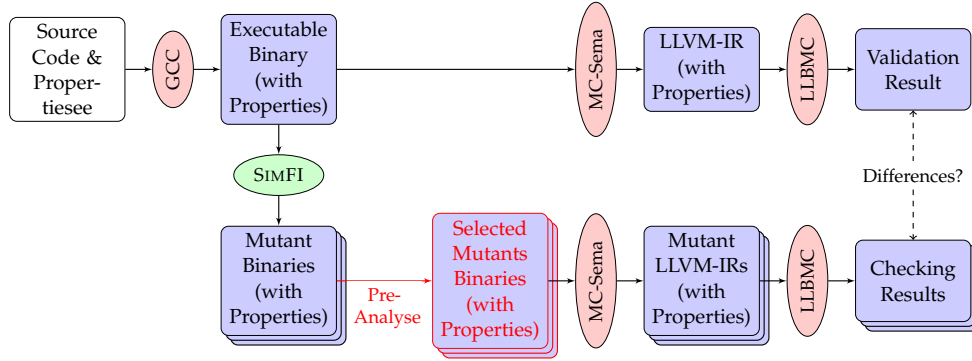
Source Code & Propertiesee

GCC

Executable Binary (with Properties)

MC-Sema

LLVM-IR (with Properties)

LLBMC

Validation Result

SIMFI

Differences?

Mutant Binaries (with Properties)

Pre-Analyse

Selected Mutants Binaries (with Properties)

MC-Sema

Mutant LLVM-IRs (with Properties)

LLBMC

Checking Results